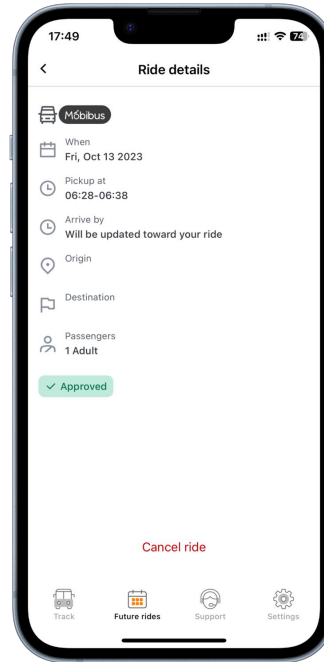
17:49

74

<

Ride details

Móbibus

When
Fri, Oct 13 2023

Pickup at
06:28-06:38

Arrive by
Will be updated toward your ride

Origin

Destination

Passengers
1 Adult

✓ Approved

Cancel ride

Track

Future rides

Support

Settings